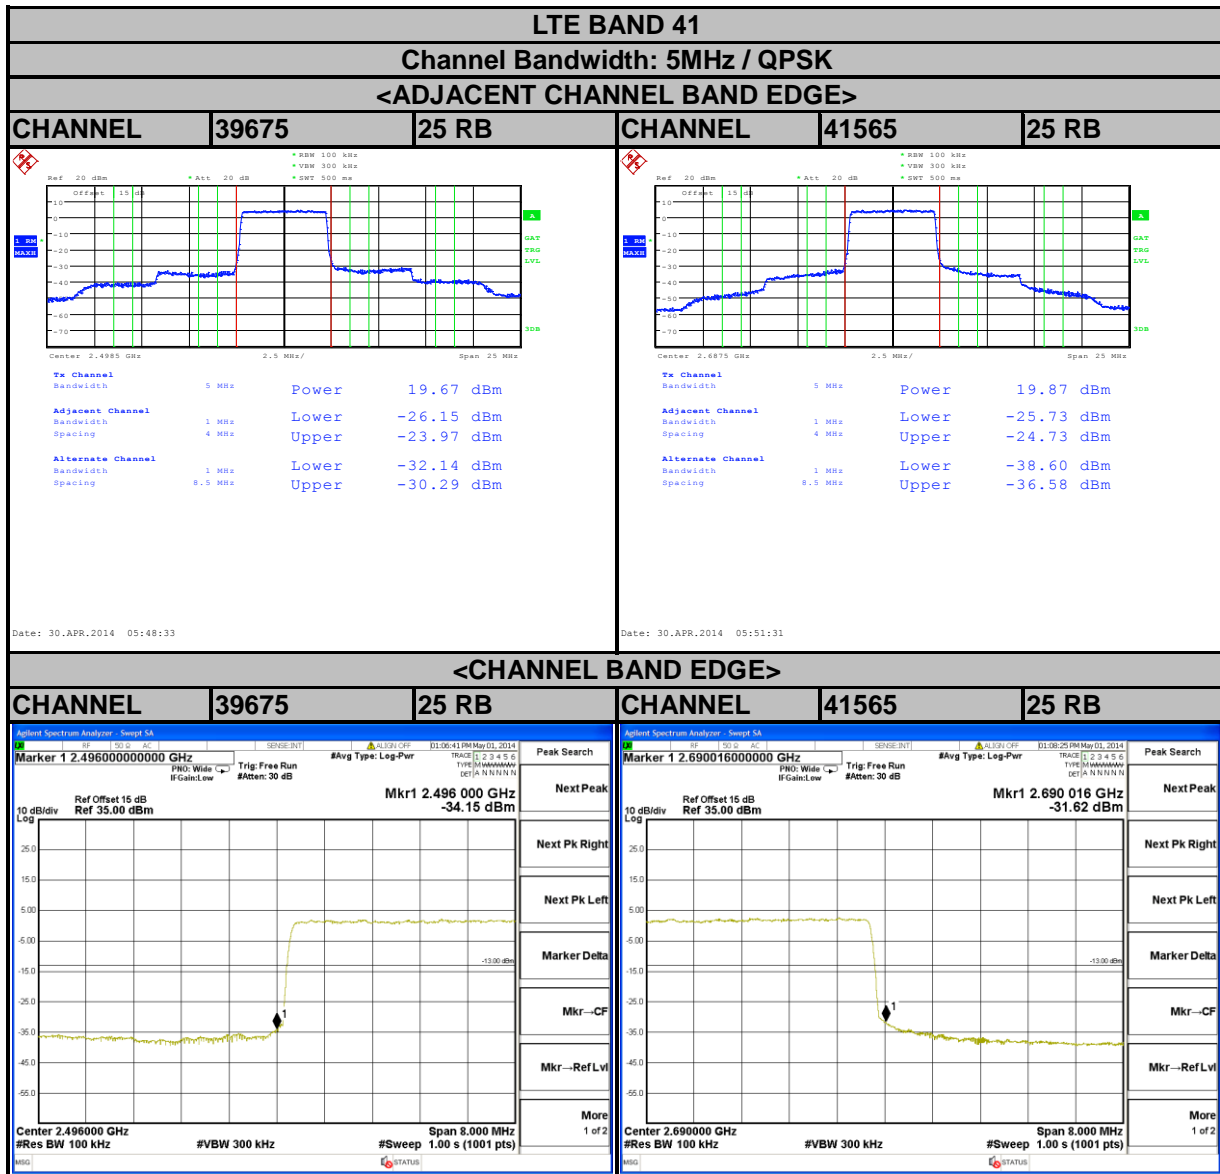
LTE BAND 41

Channel Bandwidth: 5MHz / QPSK

<ADJACENT CHANNEL BAND EDGE>

| CHANNEL | 39675 | 25 RB | CHANNEL | 41565 | 25 RB |
|---|---|---|---|---|---|

Ref 20 dBm Att 20 dB RBW 100 kHz VBW 300 kHz SWT 500 ms

Offset 15 dB

1 RM MAXH

A GAT TRG LVL 3DB

10 0 -10 -20 -30 -40 -50 -60 -70

Center 2.4985 GHz 2.5 MHz/ Span 25 MHz

Tx Channel
Bandwidth 5 MHz Power 19.67 dBm

Adjacent Channel
Bandwidth 1 MHz Lower -26.15 dBm
Spacing 4 MHz Upper -23.97 dBm

Alternate Channel
Bandwidth 1 MHz Lower -32.14 dBm
Spacing 8.5 MHz Upper -30.29 dBm

Date: 30.APR.2014 05:48:33

Ref 20 dBm Att 20 dB RBW 100 kHz VBW 300 kHz SWT 500 ms

Offset 15 dB

1 RM MAXH

A GAT TRG LVL 3DB

10 0 -10 -20 -30 -40 -50 -60 -70

Center 2.6875 GHz 2.5 MHz/ Span 25 MHz

Tx Channel
Bandwidth 5 MHz Power 19.87 dBm

Adjacent Channel
Bandwidth 1 MHz Lower -25.73 dBm
Spacing 4 MHz Upper -24.73 dBm

Alternate Channel
Bandwidth 1 MHz Lower -38.60 dBm
Spacing 8.5 MHz Upper -36.58 dBm

Date: 30.APR.2014 05:51:31

<CHANNEL BAND EDGE>

| CHANNEL | 39675 | 25 RB | CHANNEL | 41565 | 25 RB |
|---|---|---|---|---|---|

Agilent Spectrum Analyzer - Swept SA
RF 50 Ω AC SENSE:INT ALIGN OFF 01:06:41 PM May 01, 2014
Marker 1 2.496000000000 GHz PNO: Wide IFGain:Low Trig: Free Run #Atten: 30 dB #Avg Type: Log-Pwr TRACE 1 2 3 4 5 6 TYPE M DET A N N N N N
Peak Search
Mkr1 2.496 000 GHz -34.15 dBm
Next Peak
10 dB/div Log Ref Offset 15 dB Ref 35.00 dBm
25.0 15.0 5.00 -5.00 -15.0 -25.0 -35.0 -45.0 -55.0
-13.00 dBm
Next Pk Right
Next Pk Left
Marker Delta
Mkr→CF
Mkr→Ref Lvl
More 1 of 2
Center 2.496000 GHz #Res BW 100 kHz #VBW 300 kHz Span 8.000 MHz #Sweep 1.00 s (1001 pts)
MSG STATUS

Agilent Spectrum Analyzer - Swept SA
RF 50 Ω AC SENSE:INT ALIGN OFF 01:08:25 PM May 01, 2014
Marker 1 2.690016000000 GHz PNO: Wide IFGain:Low Trig: Free Run #Atten: 30 dB #Avg Type: Log-Pwr TRACE 1 2 3 4 5 6 TYPE M DET A N N N N N
Peak Search
Mkr1 2.690 016 GHz -31.62 dBm
Next Peak
10 dB/div Log Ref Offset 15 dB Ref 35.00 dBm
25.0 15.0 5.00 -5.00 -15.0 -25.0 -35.0 -45.0 -55.0
-13.00 dBm
Next Pk Right
Next Pk Left
Marker Delta
Mkr→CF
Mkr→Ref Lvl
More 1 of 2
Center 2.690000 GHz #Res BW 100 kHz #VBW 300 kHz Span 8.000 MHz #Sweep 1.00 s (1001 pts)
MSG STATUS